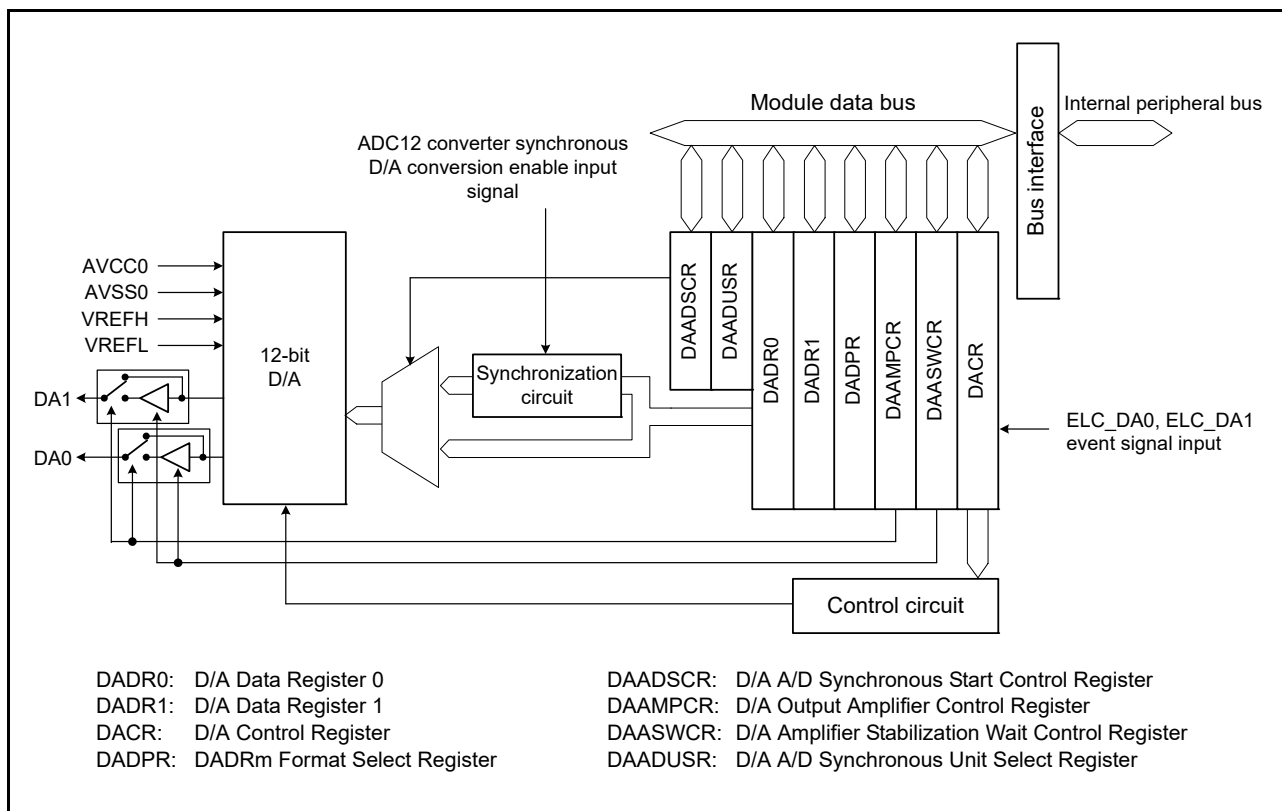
Module data bus

Bus interface

Internal peripheral bus

ADC12 converter synchronous D/A conversion enable input signal

AVCC0
AVSS0
VREFH
VREFL

12-bit D/A

DA1
DA0

Synchronization circuit

DAADSCR
DAADUSR
DADR0
DADR1
DADPR
DAAMPCR
DAASWCR
DACR

ELC_DA0, ELC_DA1 event signal input

Control circuit

DADR0: D/A Data Register 0
DADR1: D/A Data Register 1
DACR: D/A Control Register
DADPR: DADRm Format Select Register

DAADSCR: D/A A/D Synchronous Start Control Register
DAAMPCR: D/A Output Amplifier Control Register
DAASWCR: D/A Amplifier Stabilization Wait Control Register
DAADUSR: D/A A/D Synchronous Unit Select Register